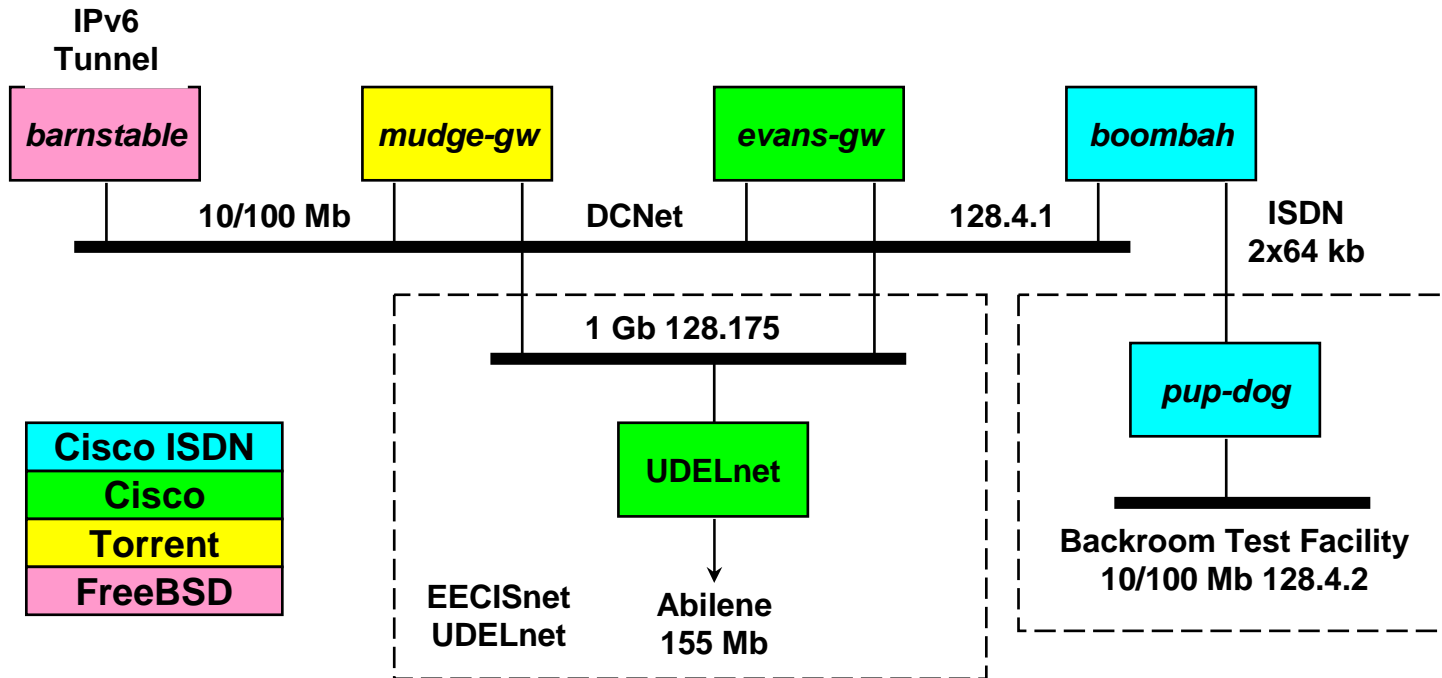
IPv6
Tunnel

barnstable

mudge-gw

evans-gw

boombah

10/100 Mb

DCNet

128.4.1

ISDN
2x64 kb

1 Gb 128.175

pup-dog

UDELnet

Cisco ISDN
Cisco
Torrent
FreeBSD

Backroom Test Facility
10/100 Mb 128.4.2

EECISnet
UDELnet

Abilene
155 Mb